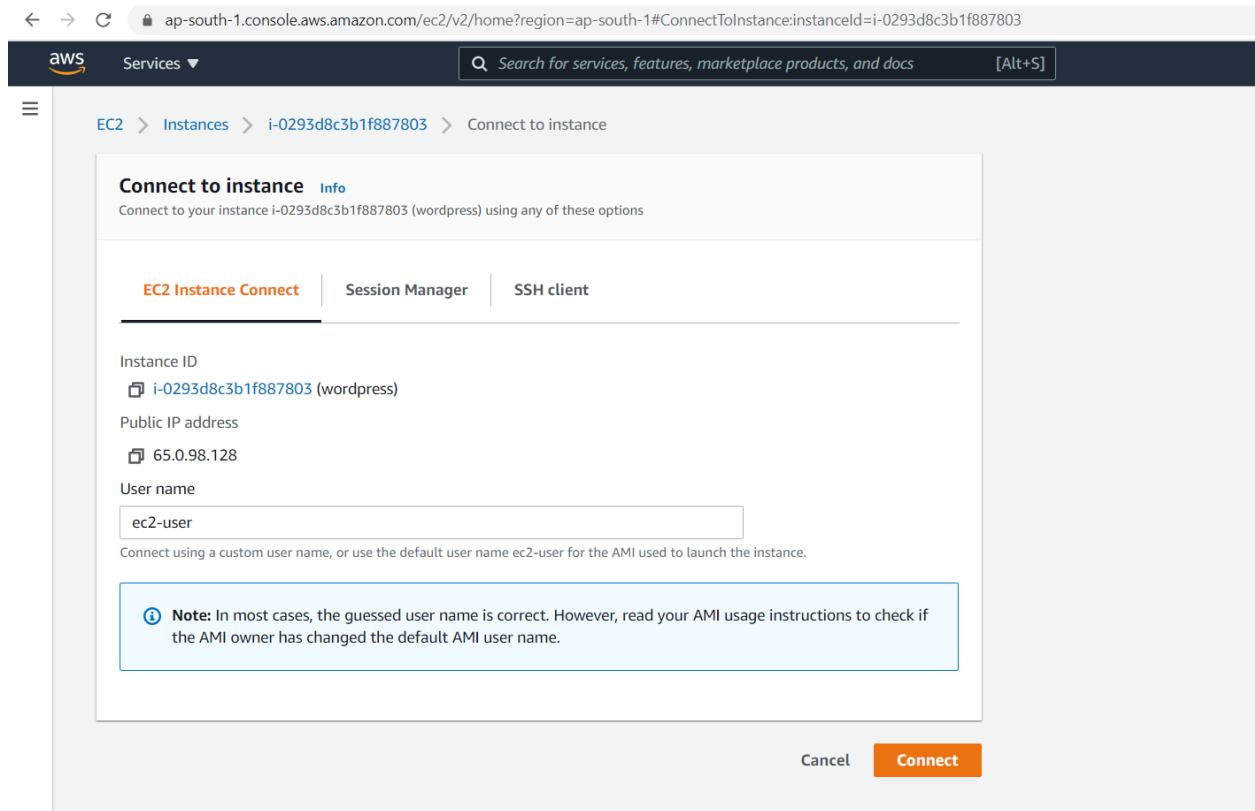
ap-south-1.console.aws.amazon.com/ec2/v2/home?region=ap-south-1#ConnectToInstance:instanceId=i-0293d8c3b1f887803

aws Services ▼

Search for services, features, marketplace products, and docs [Alt+S]

EC2 > Instances > i-0293d8c3b1f887803 > Connect to instance

Connect to instance Info

Connect to your instance i-0293d8c3b1f887803 (wordpress) using any of these options

EC2 Instance Connect | Session Manager | SSH client

Instance ID

i-0293d8c3b1f887803 (wordpress)

Public IP address

65.0.98.128

User name

ec2-user

Connect using a custom user name, or use the default user name ec2-user for the AMI used to launch the instance.

Note: In most cases, the guessed user name is correct. However, read your AMI usage instructions to check if the AMI owner has changed the default AMI user name.

Cancel Connect